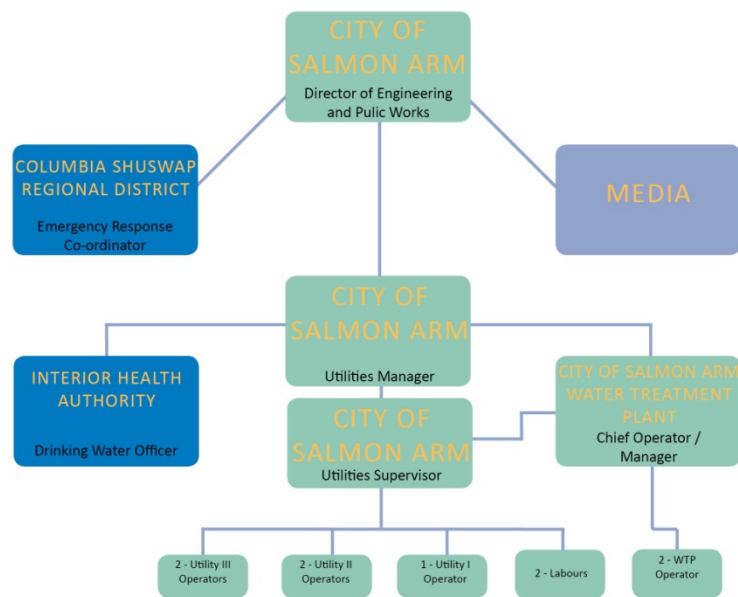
CITY OF SALMON ARM
Director of Engineering and Pulic Works

COLUMBIA SHUSWAP REGIONAL DISTRICT
Emergency Response Co-ordinator

MEDIA

CITY OF SALMON ARM
Utilities Manager

INTERIOR HEALTH AUTHORITY
Drinking Water Officer

CITY OF SALMON ARM
Utilities Supervisor

CITY OF SALMON ARM WATER TREATMENT PLANT
Chief Operator / Manager

2 - Utility III Operators

2 - Utility II Operators

1 - Utility I Operator

2 - Labours

2 - WTP Operator